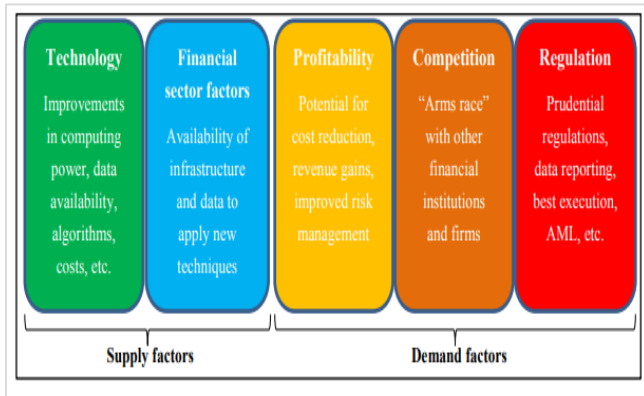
Technology

Improvements in computing power, data availability, algorithms, costs, etc.

Financial sector factors

Availability of infrastructure and data to apply new techniques

Profitability

Potential for cost reduction, revenue gains, improved risk management

Competition

"Arms race" with other financial institutions and firms

Regulation

Prudential regulations, data reporting, best execution, AML, etc.

Supply factors

Demand factors